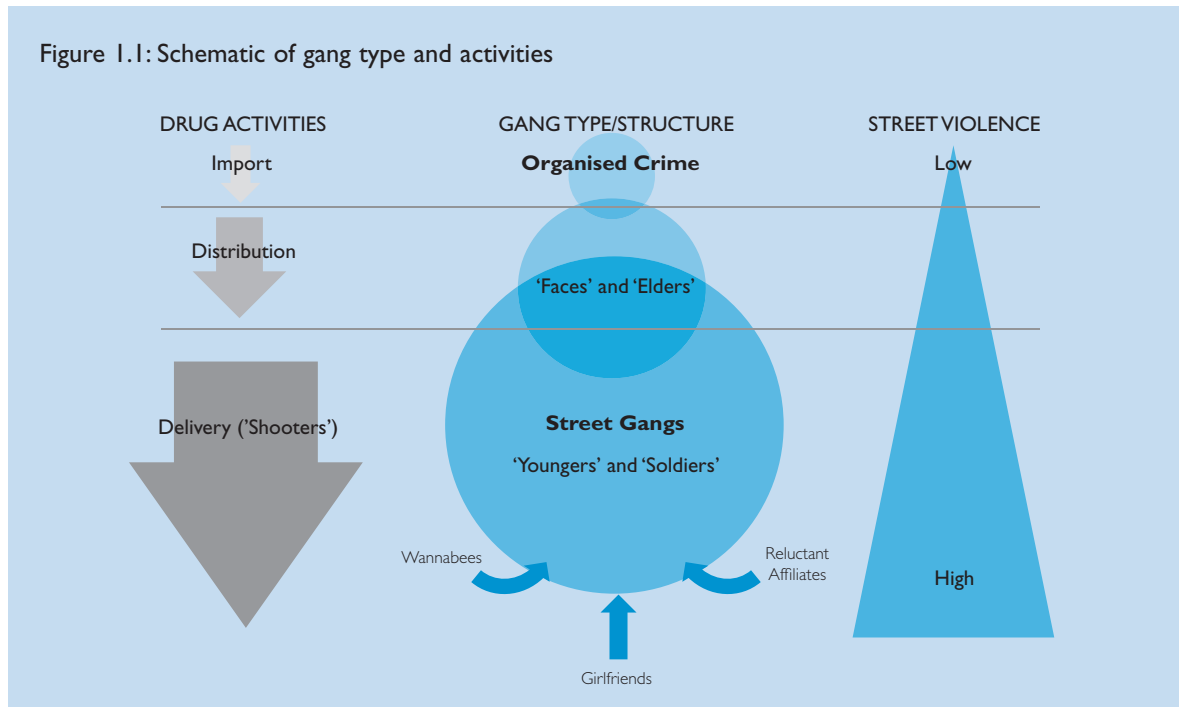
Figure 1.1: Schematic of gang type and activities

DRUG ACTIVITIES

Import

Distribution

Delivery ('Shooters')

GANG TYPE/STRUCTURE

Organised Crime

'Faces' and 'Elders'

Street Gangs

'Youngers' and 'Soldiers'

Wannabees

Reluctant Affiliates

Girlfriends

STREET VIOLENCE

Low

High